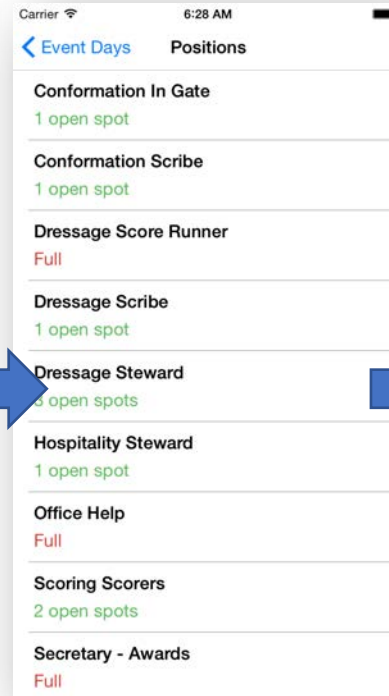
Carrier 6:28 AM

Event Days Positions

Conformation In Gate
1 open spot

Conformation Scribe
1 open spot

Dressage Score Runner
Full

Dressage Scribe
1 open spot

Dressage Steward
3 open spots

Hospitality Steward
1 open spot

Office Help
Full

Scoring Scorers
2 open spots

Secretary - Awards
Full